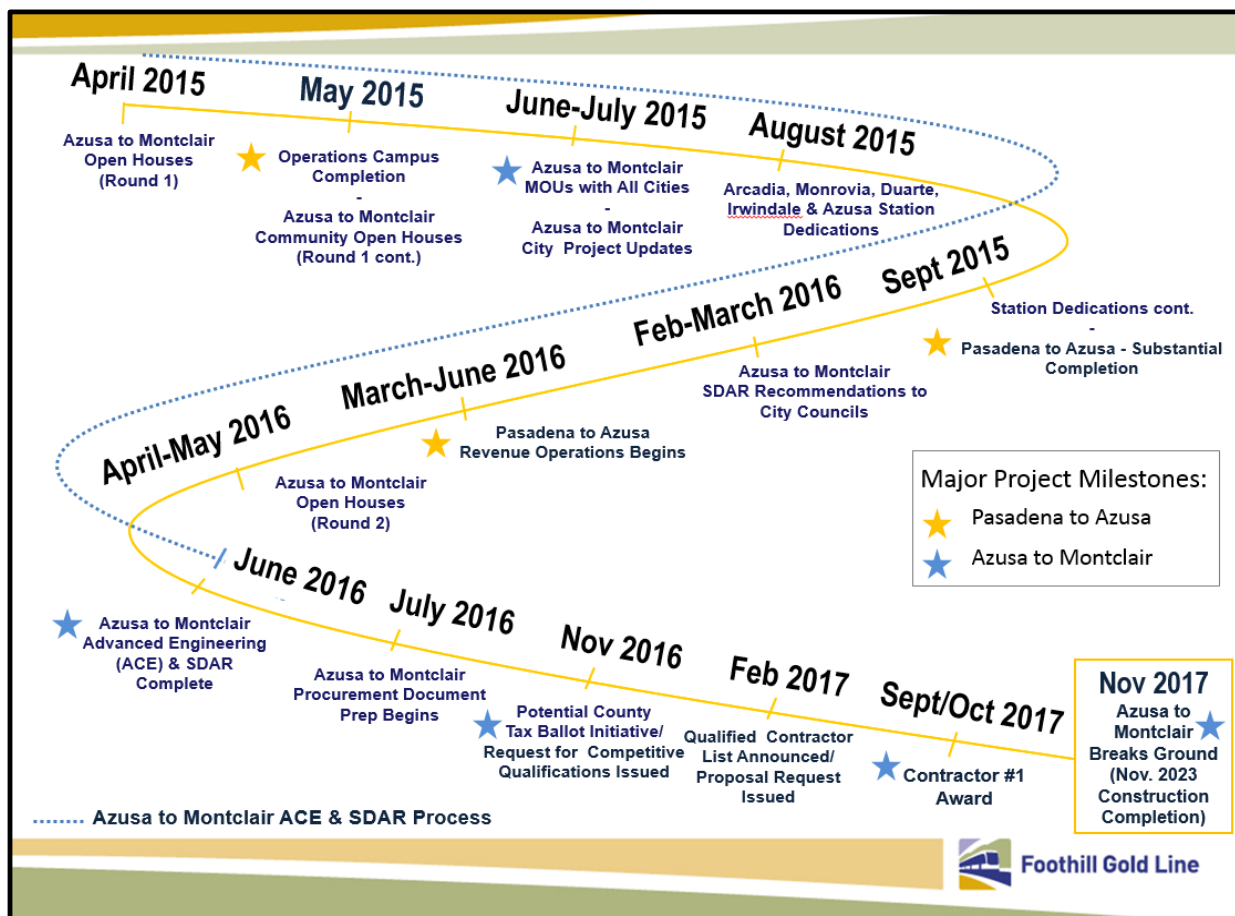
April 2015

Azusa to Montclair Open Houses (Round 1)

May 2015

Operations Campus Completion
-
Azusa to Montclair Community Open Houses (Round 1 cont.)

June-July 2015

Azusa to Montclair MOUs with All Cities
-
Azusa to Montclair City Project Updates

August 2015

Arcadia, Monrovia, Duarte, Irwindale & Azusa Station Dedications

Sept 2015

Station Dedications cont.
-
Pasadena to Azusa - Substantial Completion

Feb-March 2016

Azusa to Montclair SDAR Recommendations to City Councils

March-June 2016

Pasadena to Azusa Revenue Operations Begins

April-May 2016

Azusa to Montclair Open Houses (Round 2)

Major Project Milestones:
Pasadena to Azusa
Azusa to Montclair

June 2016

Azusa to Montclair Advanced Engineering (ACE) & SDAR Complete

July 2016

Azusa to Montclair Procurement Document Prep Begins

Nov 2016

Potential County Tax Ballot Initiative/ Request for Competitive Qualifications Issued

Feb 2017

Qualified Contractor List Announced/ Proposal Request Issued

Sept/Oct 2017

Contractor #1 Award

Nov 2017

Azusa to Montclair Breaks Ground (Nov. 2023 Construction Completion)

Azusa to Montclair ACE & SDAR Process

Foothill Gold Line